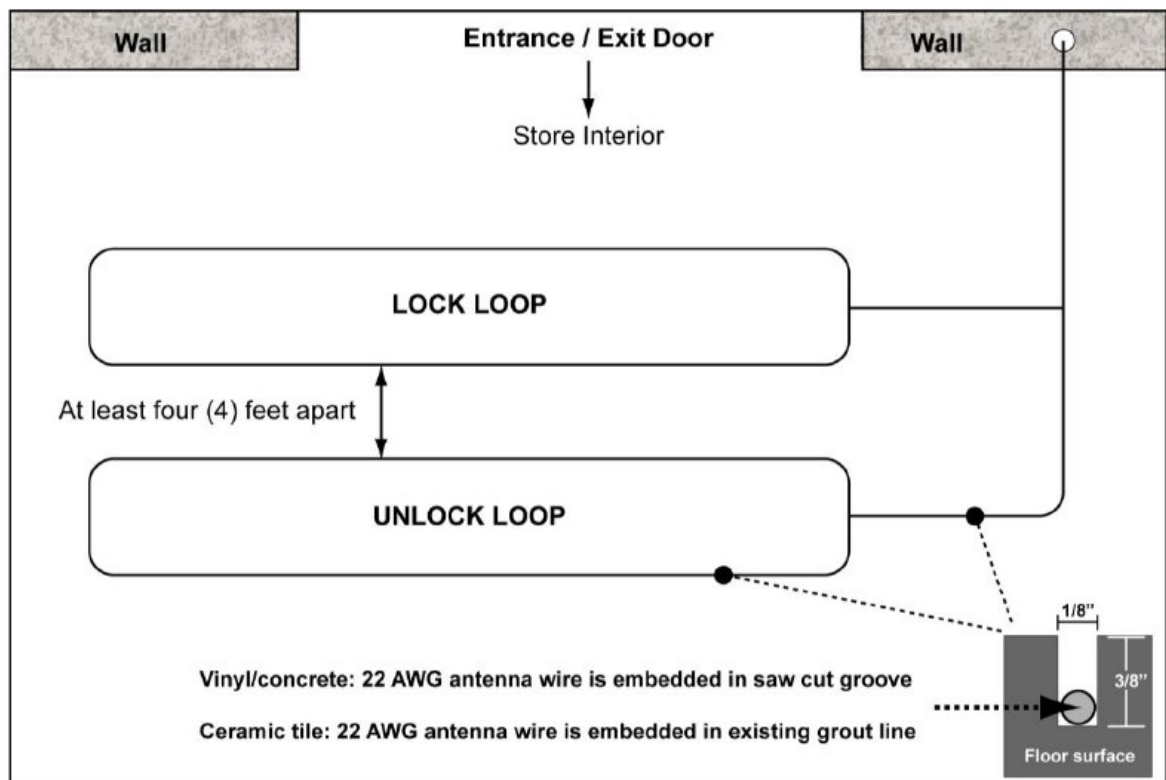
Wall

Entrance / Exit Door

Wall

Store Interior

LOCK LOOP

At least four (4) feet apart

UNLOCK LOOP

1/8"

3/8"

Vinyl/concrete: 22 AWG antenna wire is embedded in saw cut groove

Ceramic tile: 22 AWG antenna wire is embedded in existing grout line

Floor surface